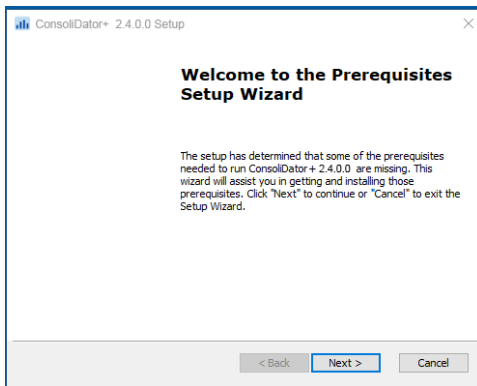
ConsoliDator+ 2.4.0.0 Setup

×

Welcome to the Prerequisites Setup Wizard

The setup has determined that some of the prerequisites needed to run ConsoliDator+ 2.4.0.0 are missing. This wizard will assist you in getting and installing those prerequisites. Click "Next" to continue or "Cancel" to exit the Setup Wizard.

< Back Next > Cancel